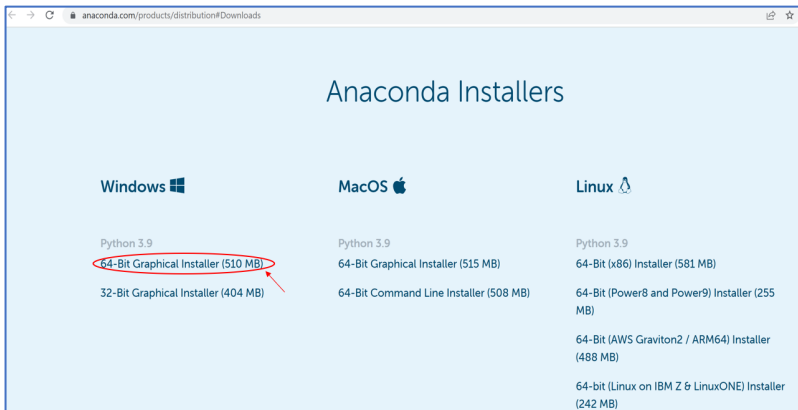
anaconda.com/products/distribution#Downloads

Anaconda Installers

Windows

Python 3.9

64-Bit Graphical Installer (510 MB)

32-Bit Graphical Installer (404 MB)

MacOS

Python 3.9

64-Bit Graphical Installer (515 MB)

64-Bit Command Line Installer (508 MB)

Linux

Python 3.9

64-Bit (x86) Installer (581 MB)

64-Bit (Power8 and Power9) Installer (255 MB)

64-Bit (AWS Graviton2 / ARM64) Installer (488 MB)

64-bit (Linux on IBM Z & LinuxONE) Installer (242 MB)